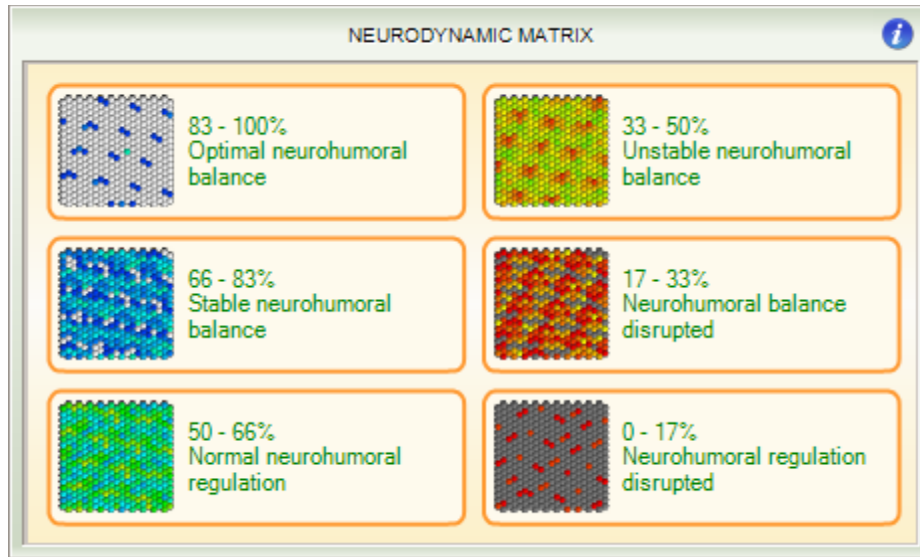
NEURODYNAMIC MATRIX

i

83 - 100%
Optimal neurohumoral balance

33 - 50%
Unstable neurohumoral balance

66 - 83%
Stable neurohumoral balance

17 - 33%
Neurohumoral balance disrupted

50 - 66%
Normal neurohumoral regulation

0 - 17%
Neurohumoral regulation disrupted